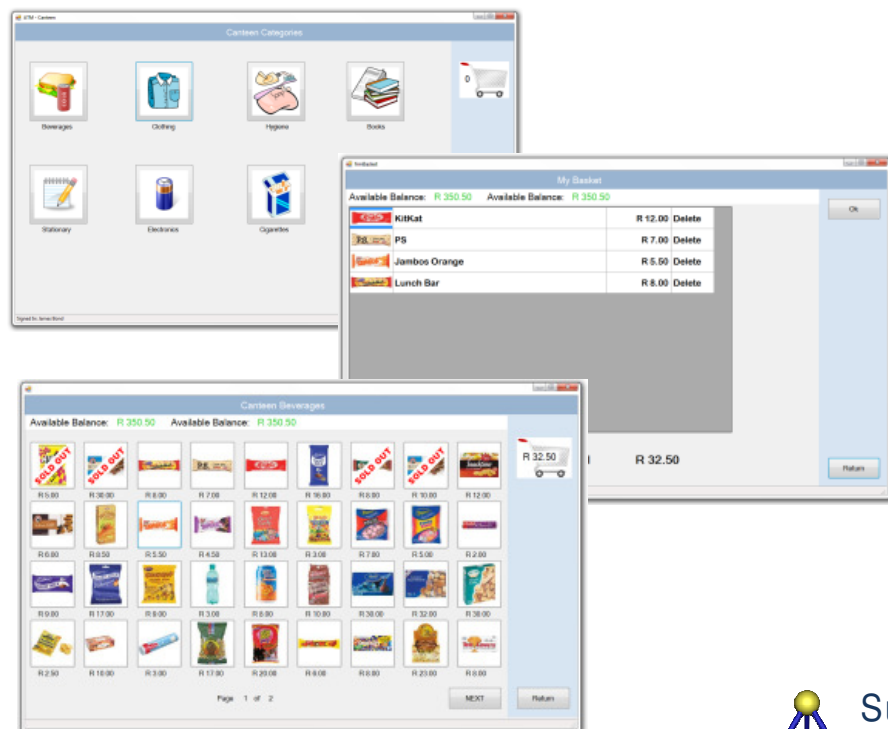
ATM - Canteen

Canteen Categories

0

Beverages

Clothing

Hygiene

Books

Stationary

Electronics

Cigarettes

Signed In: James Bond

frmBasket

My Basket

Available Balance: R 350.50 Available Balance: R 350.50

Ok

| | KitKat | R 12.00 | Delete |
|---|---|---|---|
| | PS | R 7.00 | Delete |
| | Jambos Orange | R 5.50 | Delete |
| | Lunch Bar | R 8.00 | Delete |

R 32.50

Return

Canteen Beverages

Available Balance: R 350.50 Available Balance: R 350.50

R 32.50

SOLD OUT

SOLD OUT

SOLD OUT

SOLD OUT

R 5.00 R 30.00 R 8.00 R 7.00 R 12.00 R 16.00 R 8.00 R 10.00 R 12.00

R 6.00 R 8.50 R 5.50 R 4.50 R 13.00 R 3.00 R 7.00 R 5.00 R 2.00

R 9.00 R 17.00 R 8.00 R 3.00 R 8.00 R 10.00 R 30.00 R 32.00 R 38.00

R 2.50 R 10.00 R 3.00 R 17.00 R 20.00 R 4.00 R 8.00 R 23.00 R 8.00

Page 1 of 2

NEXT

Return

Su